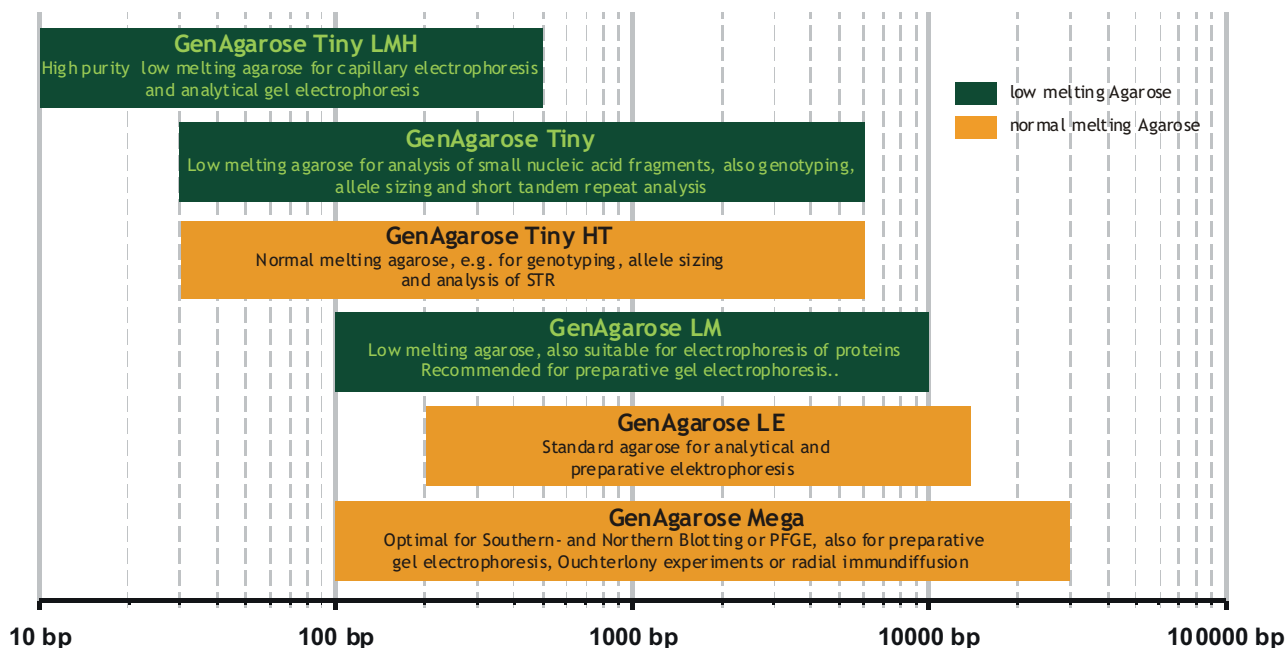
GenAgarose Tiny LMH
High purity low melting agarose for capillary electrophoresis and analytical gel electrophoresis

low melting Agarose
normal melting Agarose

GenAgarose Tiny
Low melting agarose for analysis of small nucleic acid fragments, also genotyping, allele sizing and short tandem repeat analysis

GenAgarose Tiny HT
Normal melting agarose, e.g. for genotyping, allele sizing and analysis of STR

GenAgarose LM
Low melting agarose, also suitable for electrophoresis of proteins
Recommended for preparative gel electrophoresis..

GenAgarose LE
Standard agarose for analytical and preparative elektrophoresis

GenAgarose Mega
Optimal for Southern- and Northern Blotting or PFGE, also for preparative gel electrophoresis, Ouchterlony experiments or radial immundiffusion

10 bp
100 bp
1000 bp
10000 bp
100000 bp